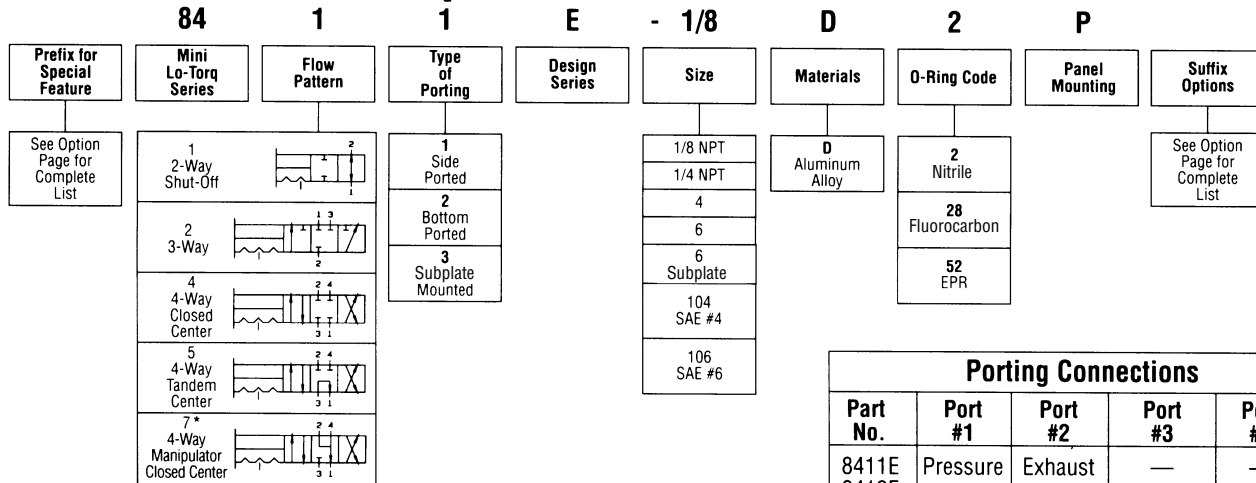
84 1 1 E - 1/8 D 2 P

Prefix for Special Feature

Mini Lo-Torq Series

Flow Pattern

Type of Porting

Design Series

Size

Materials

O-Ring Code

Panel Mounting

Suffix Options

See Option Page for Complete List

1
2-Way
Shut-Off

2
3-Way

4
4-Way
Closed
Center

5
4-Way
Tandem
Center

7*
4-Way
Manipulator
Closed Center

1
Side
Ported

2
Bottom
Ported

3
Subplate
Mounted

1/8 NPT
1/4 NPT
4
6
6
Subplate
104
SAE #4
106
SAE #6

D
Aluminum
Alloy

2
Nitrile

28
Fluorocarbon

52
EPR

See Option Page for Complete List

Porting Connections

| Part No. | Port #1 | Port #2 | Port #3 | P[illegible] # |
|---|---|---|---|---|
| 8411E | Pressure | Exhaust | — | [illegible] |